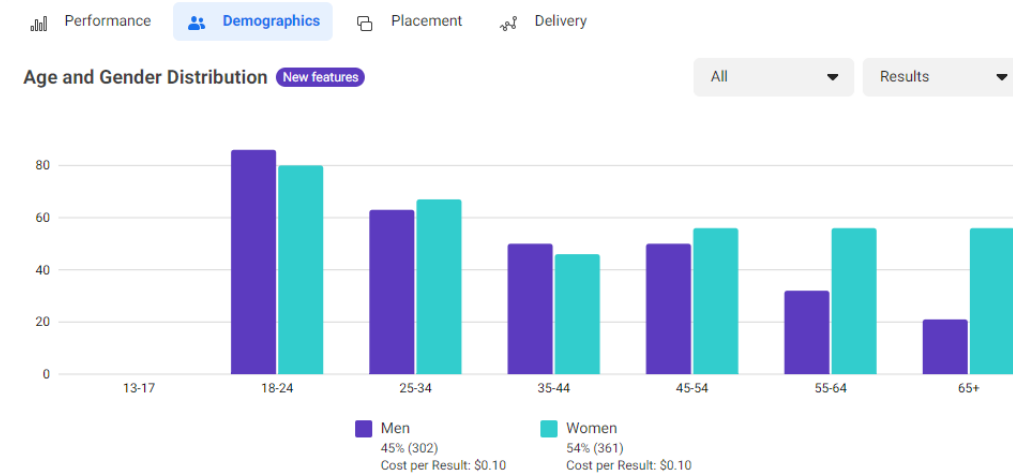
Performance Demographics Placement Delivery

Age and Gender Distribution New features

All

Results

80
60
40
20
0

13-17 18-24 25-34 35-44 45-54 55-64 65+

Men
45% (302)
Cost per Result: $0.10

Women
54% (361)
Cost per Result: $0.10